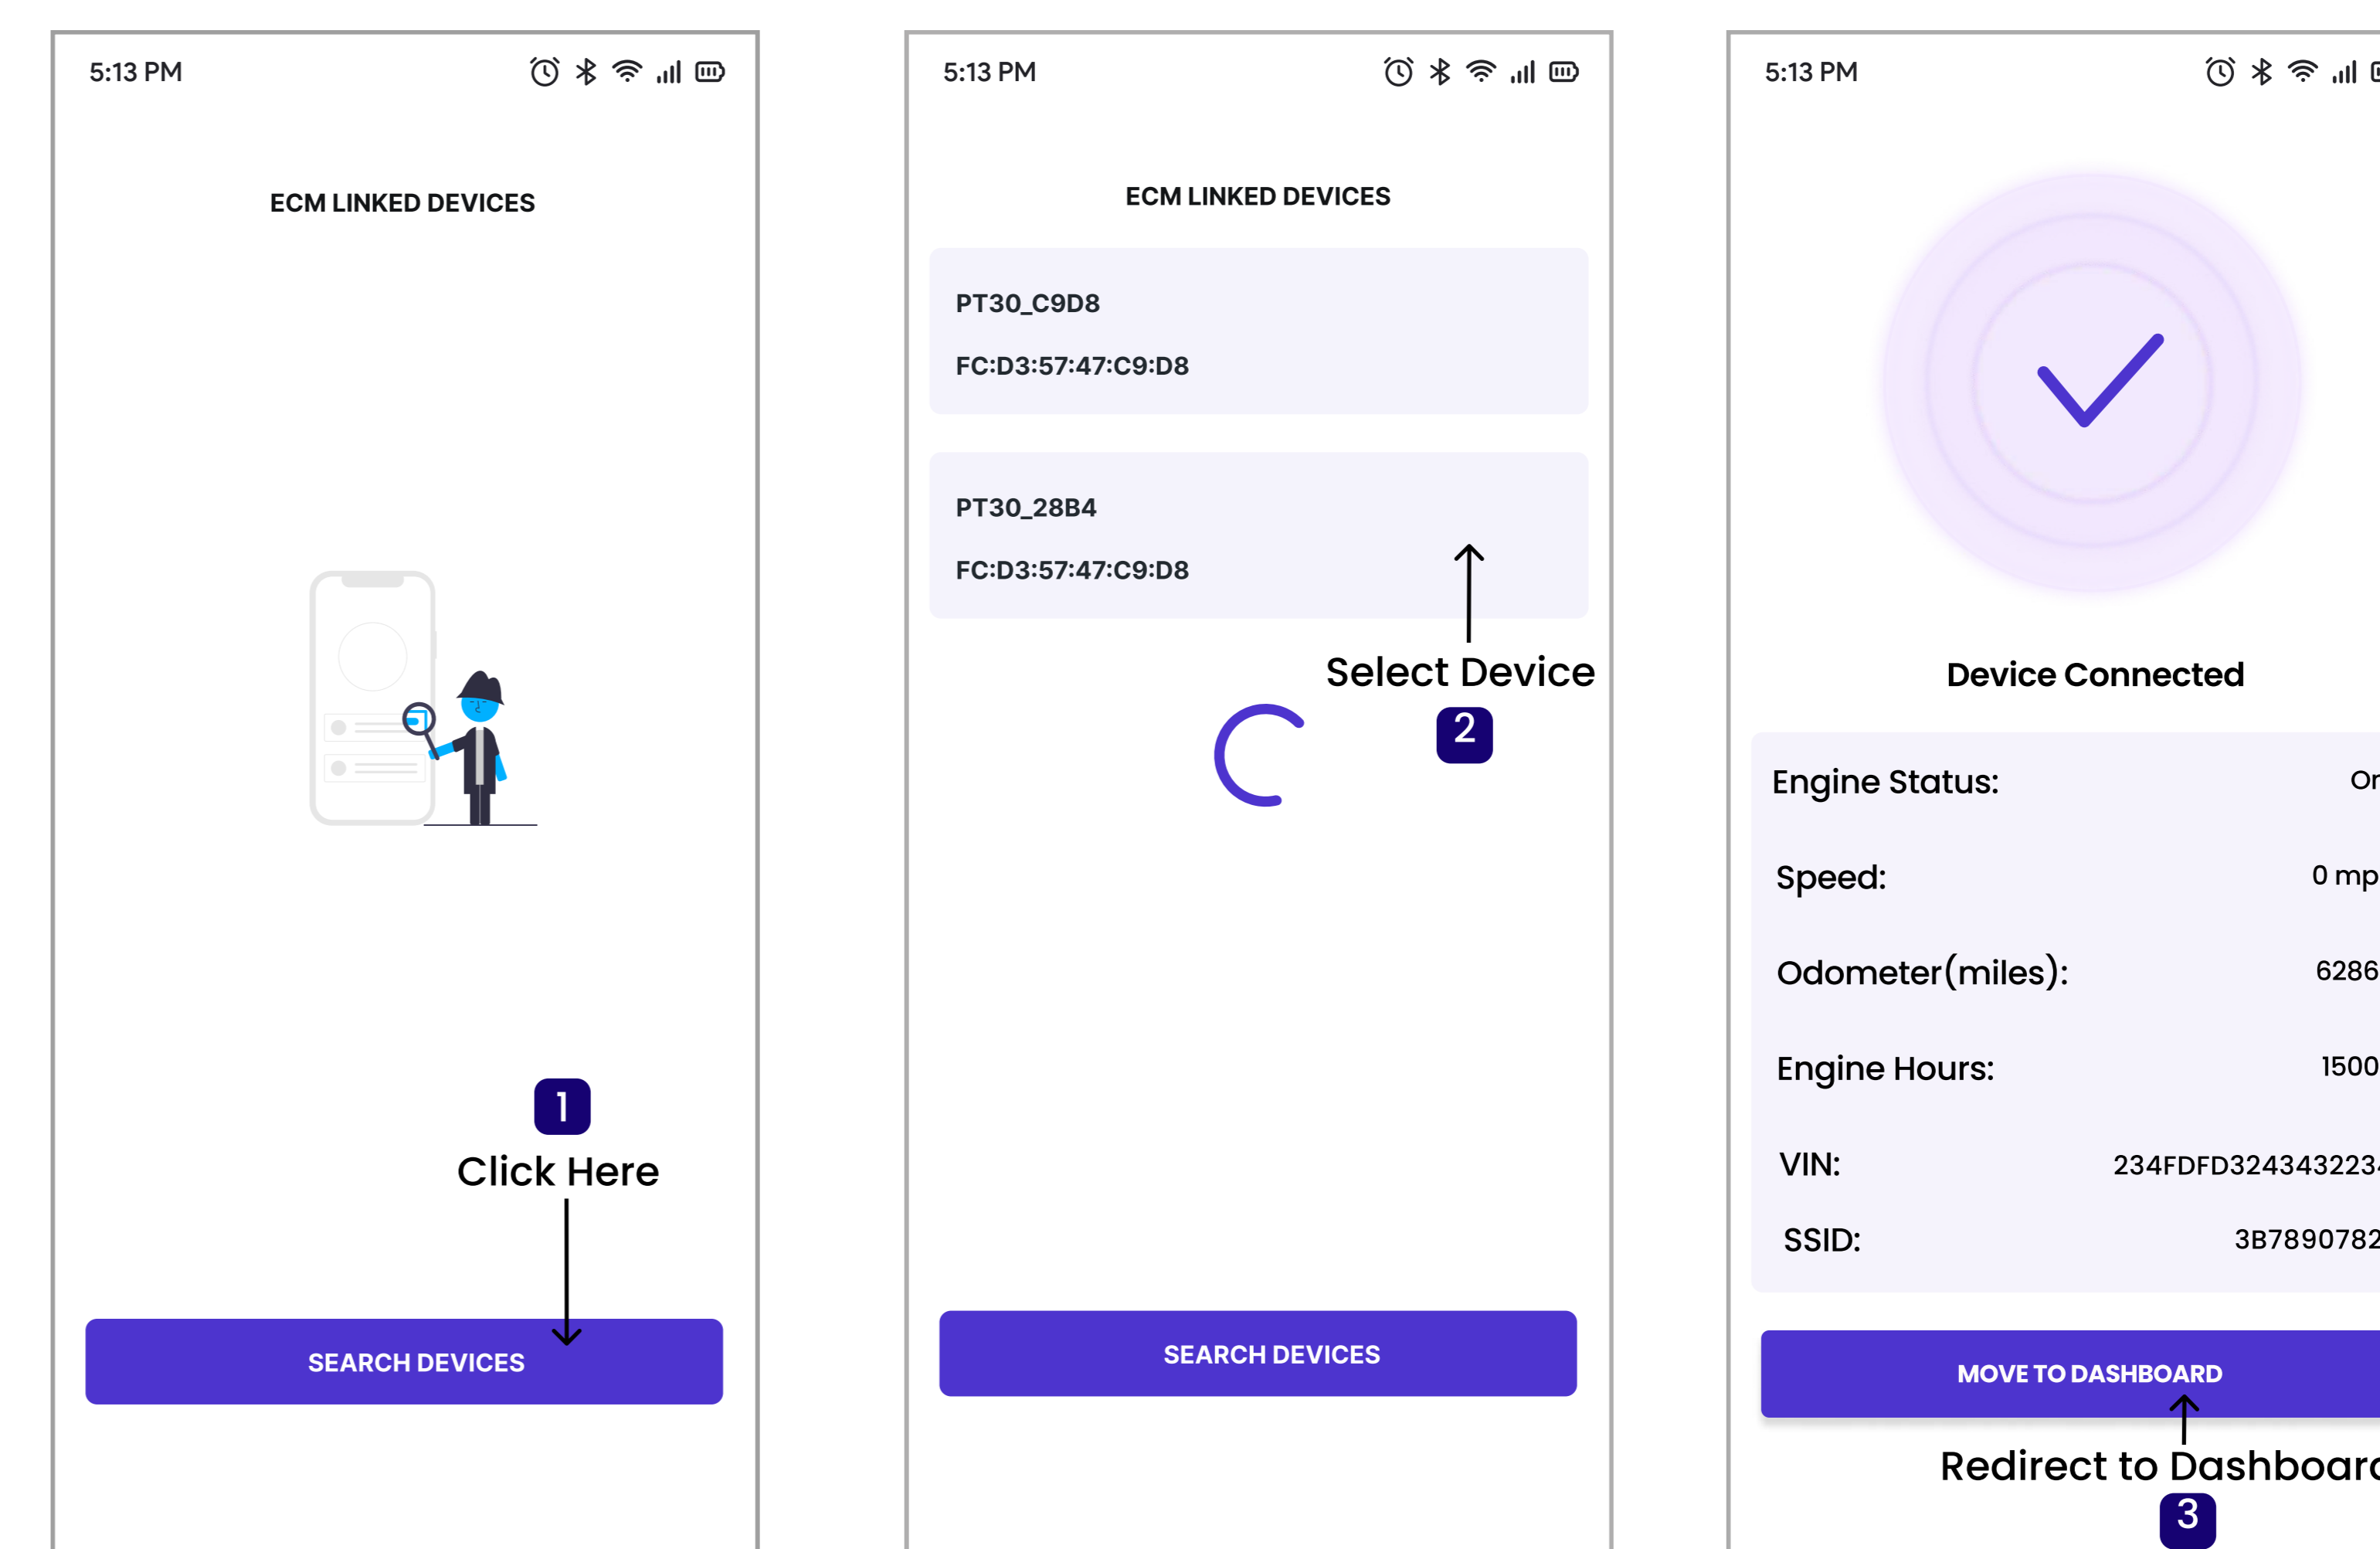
5:13 PM

ECM LINKED DEVICES

1
Click Here

SEARCH DEVICES

5:13 PM

ECM LINKED DEVICES

PT30_C9D8

FC:D3:57:47:C9:D8

PT30_28B4

FC:D3:57:47:C9:D8

Select Device
2

SEARCH DEVICES

5:13 PM

Device Connected

| Engine Status: | On |
|---|---|
| Speed: | 0 mp |
| Odometer(miles): | 6286 |
| Engine Hours: | 1500 |
| VIN: | 234FDFD32434322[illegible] |
| SSID: | 3B789078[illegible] |

MOVE TO DASHBOARD

Redirect to Dashboar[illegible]
3